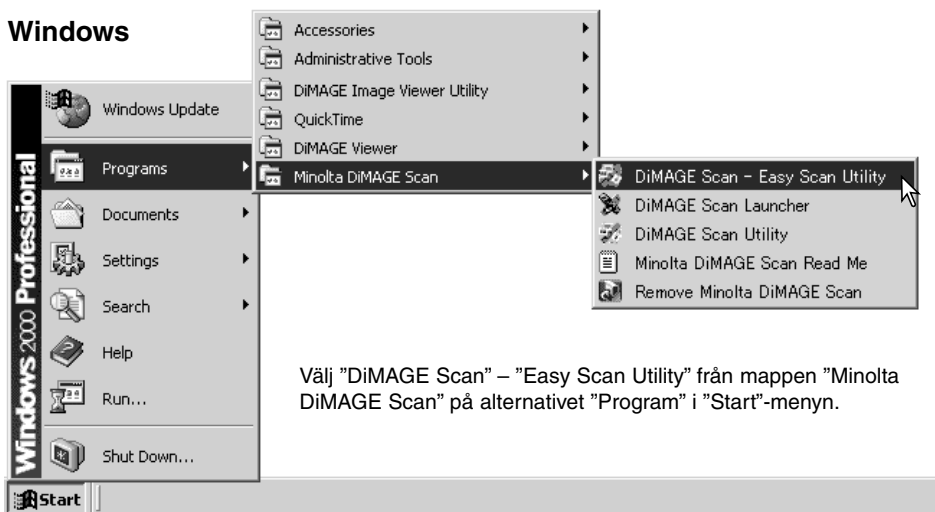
Windows

Accessories
Administrative Tools
DiMAGE Image Viewer Utility
QuickTime
DiMAGE Viewer
Minolta DiMAGE Scan

DiMAGE Scan – Easy Scan Utility
DiMAGE Scan Launcher
DiMAGE Scan Utility
Minolta DiMAGE Scan Read Me
Remove Minolta DiMAGE Scan

Windows 2000 Professional

Windows Update
Programs
Documents
Settings
Search
Help
Run...
Shut Down...

Välj ”DiMAGE Scan” – ”Easy Scan Utility” från mappen ”Minolta DiMAGE Scan” på alternativet ”Program” i ”Start”-menyn.

Start